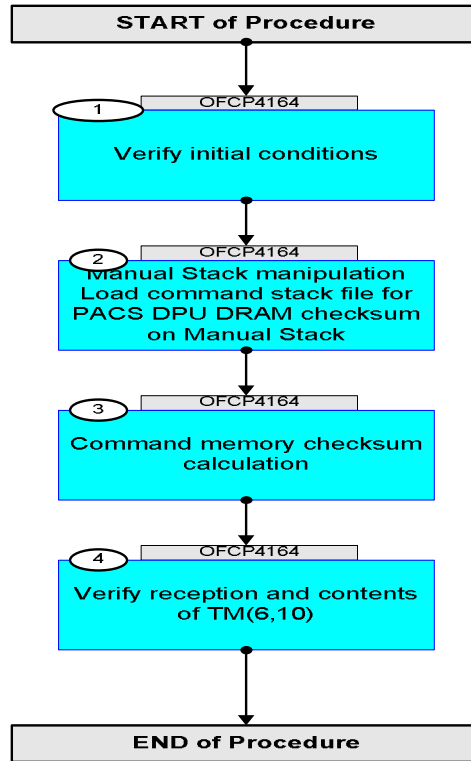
START of Procedure

1
OFCP4164
Verify initial conditions

2
OFCP4164
Manual Stack manipulation Load command stack file for PACS DPU DRAM checksum on Manual Stack

3
OFCP4164
Command memory checksum calculation

4
OFCP4164
Verify reception and contents of TM(6,10)

END of Procedure